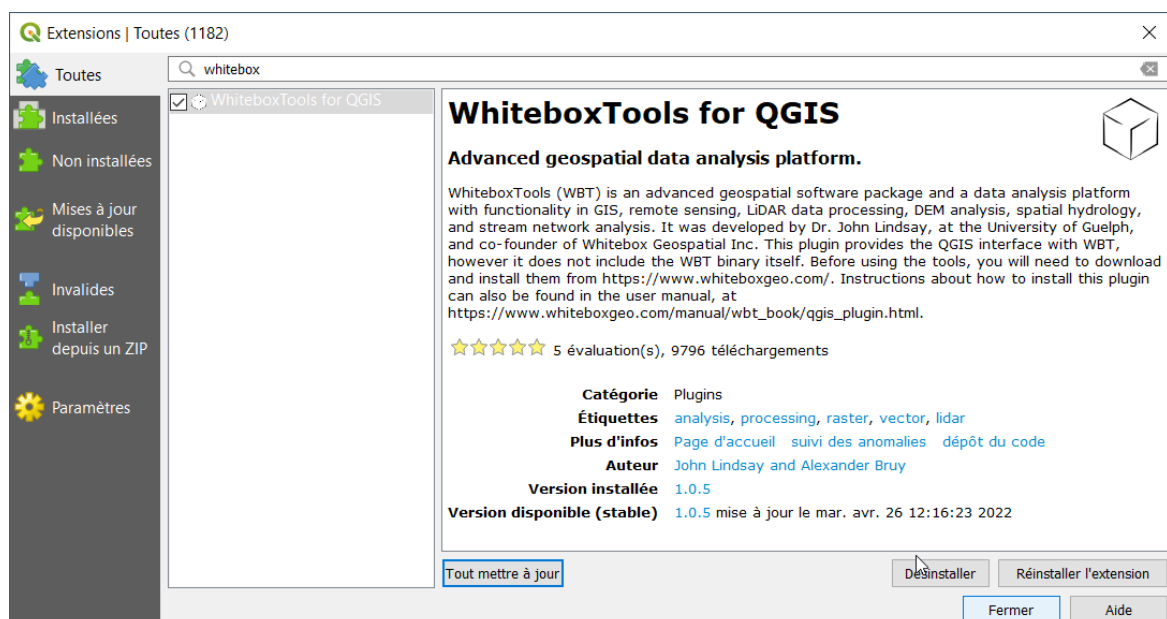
Extensions | Toutes (1182)

Toutes

Installées

Non installées

Mises à jour disponibles

Invalides

Installer depuis un ZIP

Paramètres

whitebox

WhiteboxTools for QGIS

WhiteboxTools for QGIS

Advanced geospatial data analysis platform.

WhiteboxTools (WBT) is an advanced geospatial software package and a data analysis platform with functionality in GIS, remote sensing, LiDAR data processing, DEM analysis, spatial hydrology, and stream network analysis. It was developed by Dr. John Lindsay, at the University of Guelph, and co-founder of Whitebox Geospatial Inc. This plugin provides the QGIS interface with WBT, however it does not include the WBT binary itself. Before using the tools, you will need to download and install them from https://www.whiteboxgeo.com/. Instructions about how to install this plugin can also be found in the user manual, at https://www.whiteboxgeo.com/manual/wbt_book/qgis_plugin.html.

5 évaluation(s), 9796 téléchargements

| | |
|---|---|
| Catégorie | Plugins |
| Étiquettes | analysis, processing, raster, vector, lidar |
| Plus d'infos | Page d'accueil suivi des anomalies dépôt du code |
| Auteur | John Lindsay and Alexander Bruy |
| Version installée | 1.0.5 |
| Version disponible (stable) | 1.0.5 mise à jour le mar. avr. 26 12:16:23 2022 |

Tout mettre à jour

Désinstaller

Réinstaller l'extension

Fermer

Aide